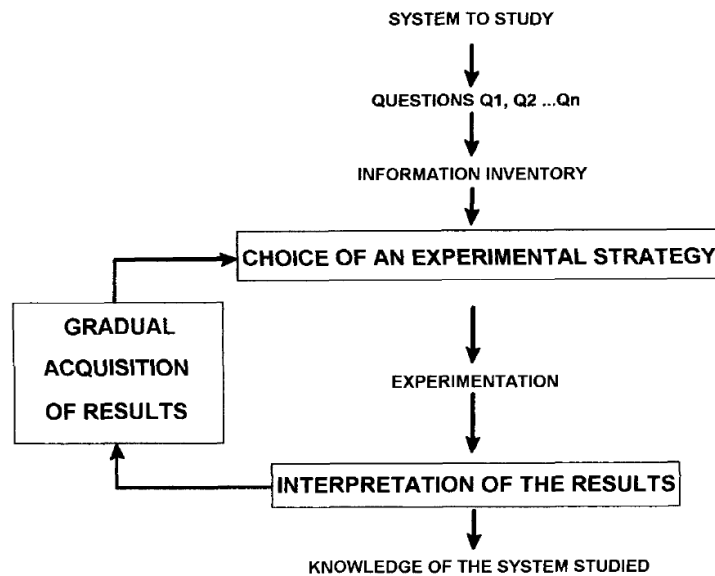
SYSTEM TO STUDY

QUESTIONS Q1, Q2 ...Qn

INFORMATION INVENTORY

CHOICE OF AN EXPERIMENTAL STRATEGY

GRADUAL ACQUISITION OF RESULTS

EXPERIMENTATION

INTERPRETATION OF THE RESULTS

KNOWLEDGE OF THE SYSTEM STUDIED